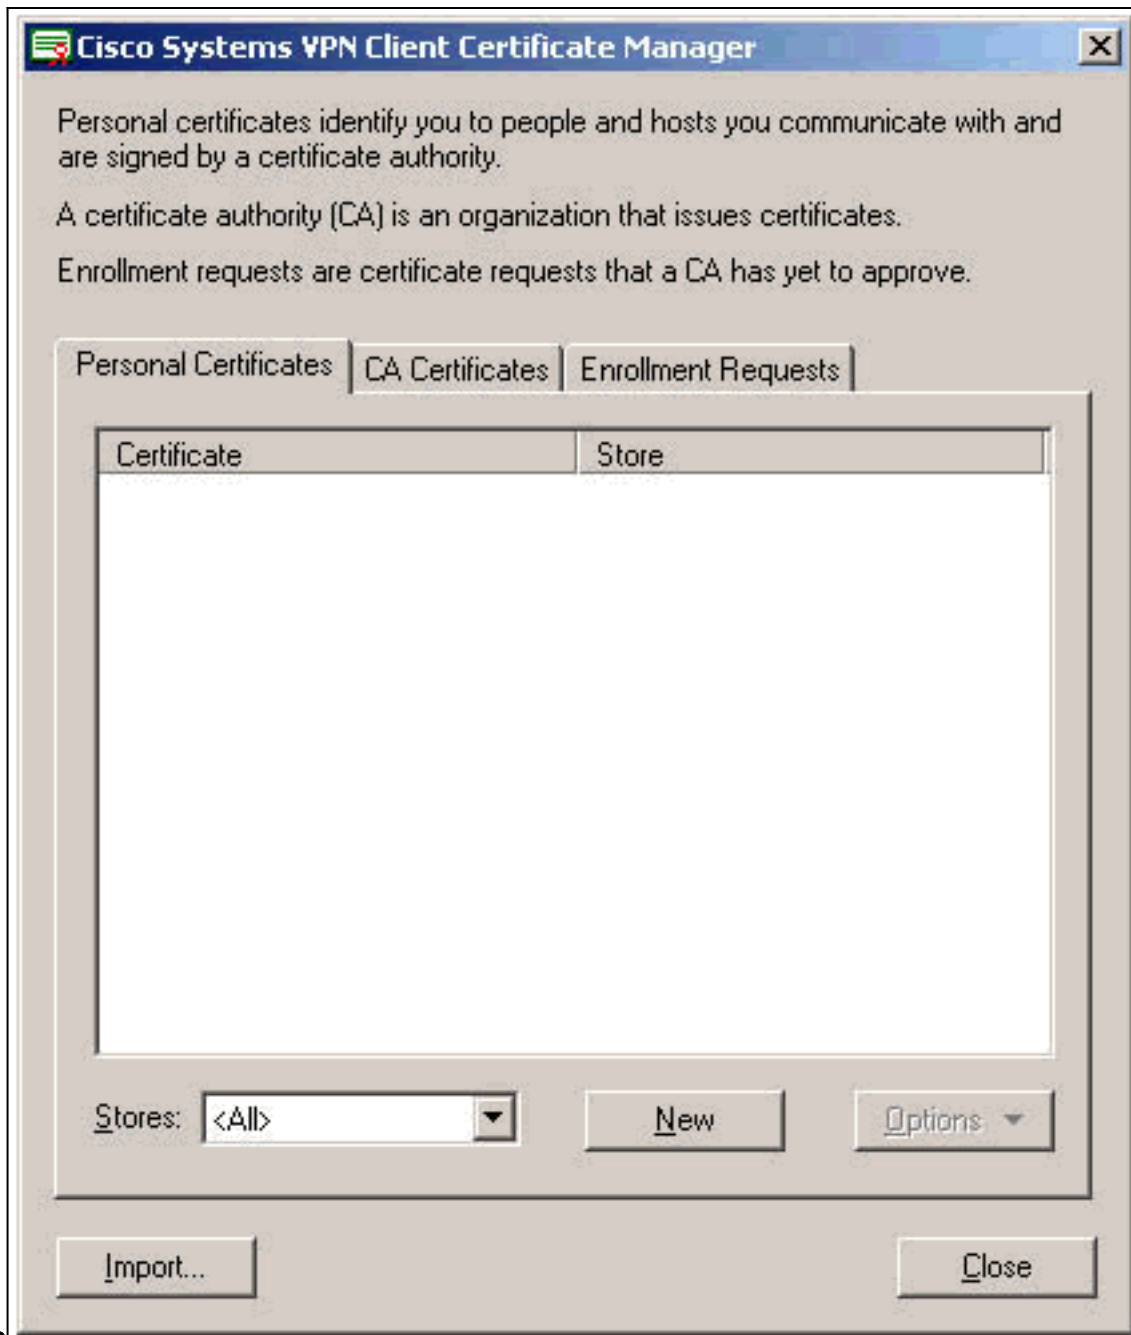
Cisco Systems VPN Client Certificate Manager

Personal certificates identify you to people and hosts you communicate with and are signed by a certificate authority.

A certificate authority (CA) is an organization that issues certificates.

Enrollment requests are certificate requests that a CA has yet to approve.

Personal Certificates | CA Certificates | Enrollment Requests

| Certificate | Store |
|---|---|

Stores: <All>

New

Options

Import...

Close